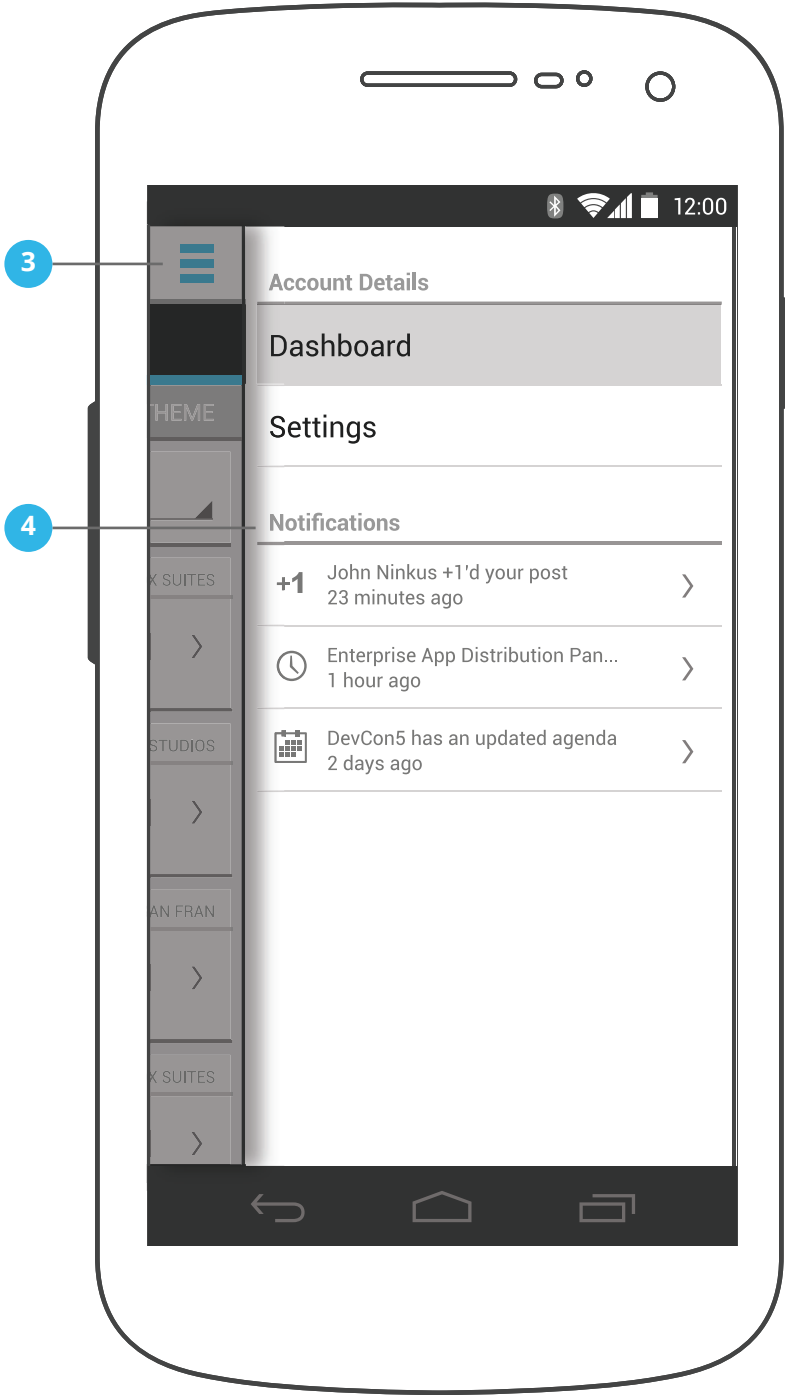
12:00

3

Account Details

Dashboard

Settings

4

Notifications

THEME

X SUITES

STUDIOS

AN FRAN

X SUITES

+1 John Ninkus +1'd your post
23 minutes ago

Enterprise App Distribution Pan...
1 hour ago

DevCon5 has an updated agenda
2 days ago